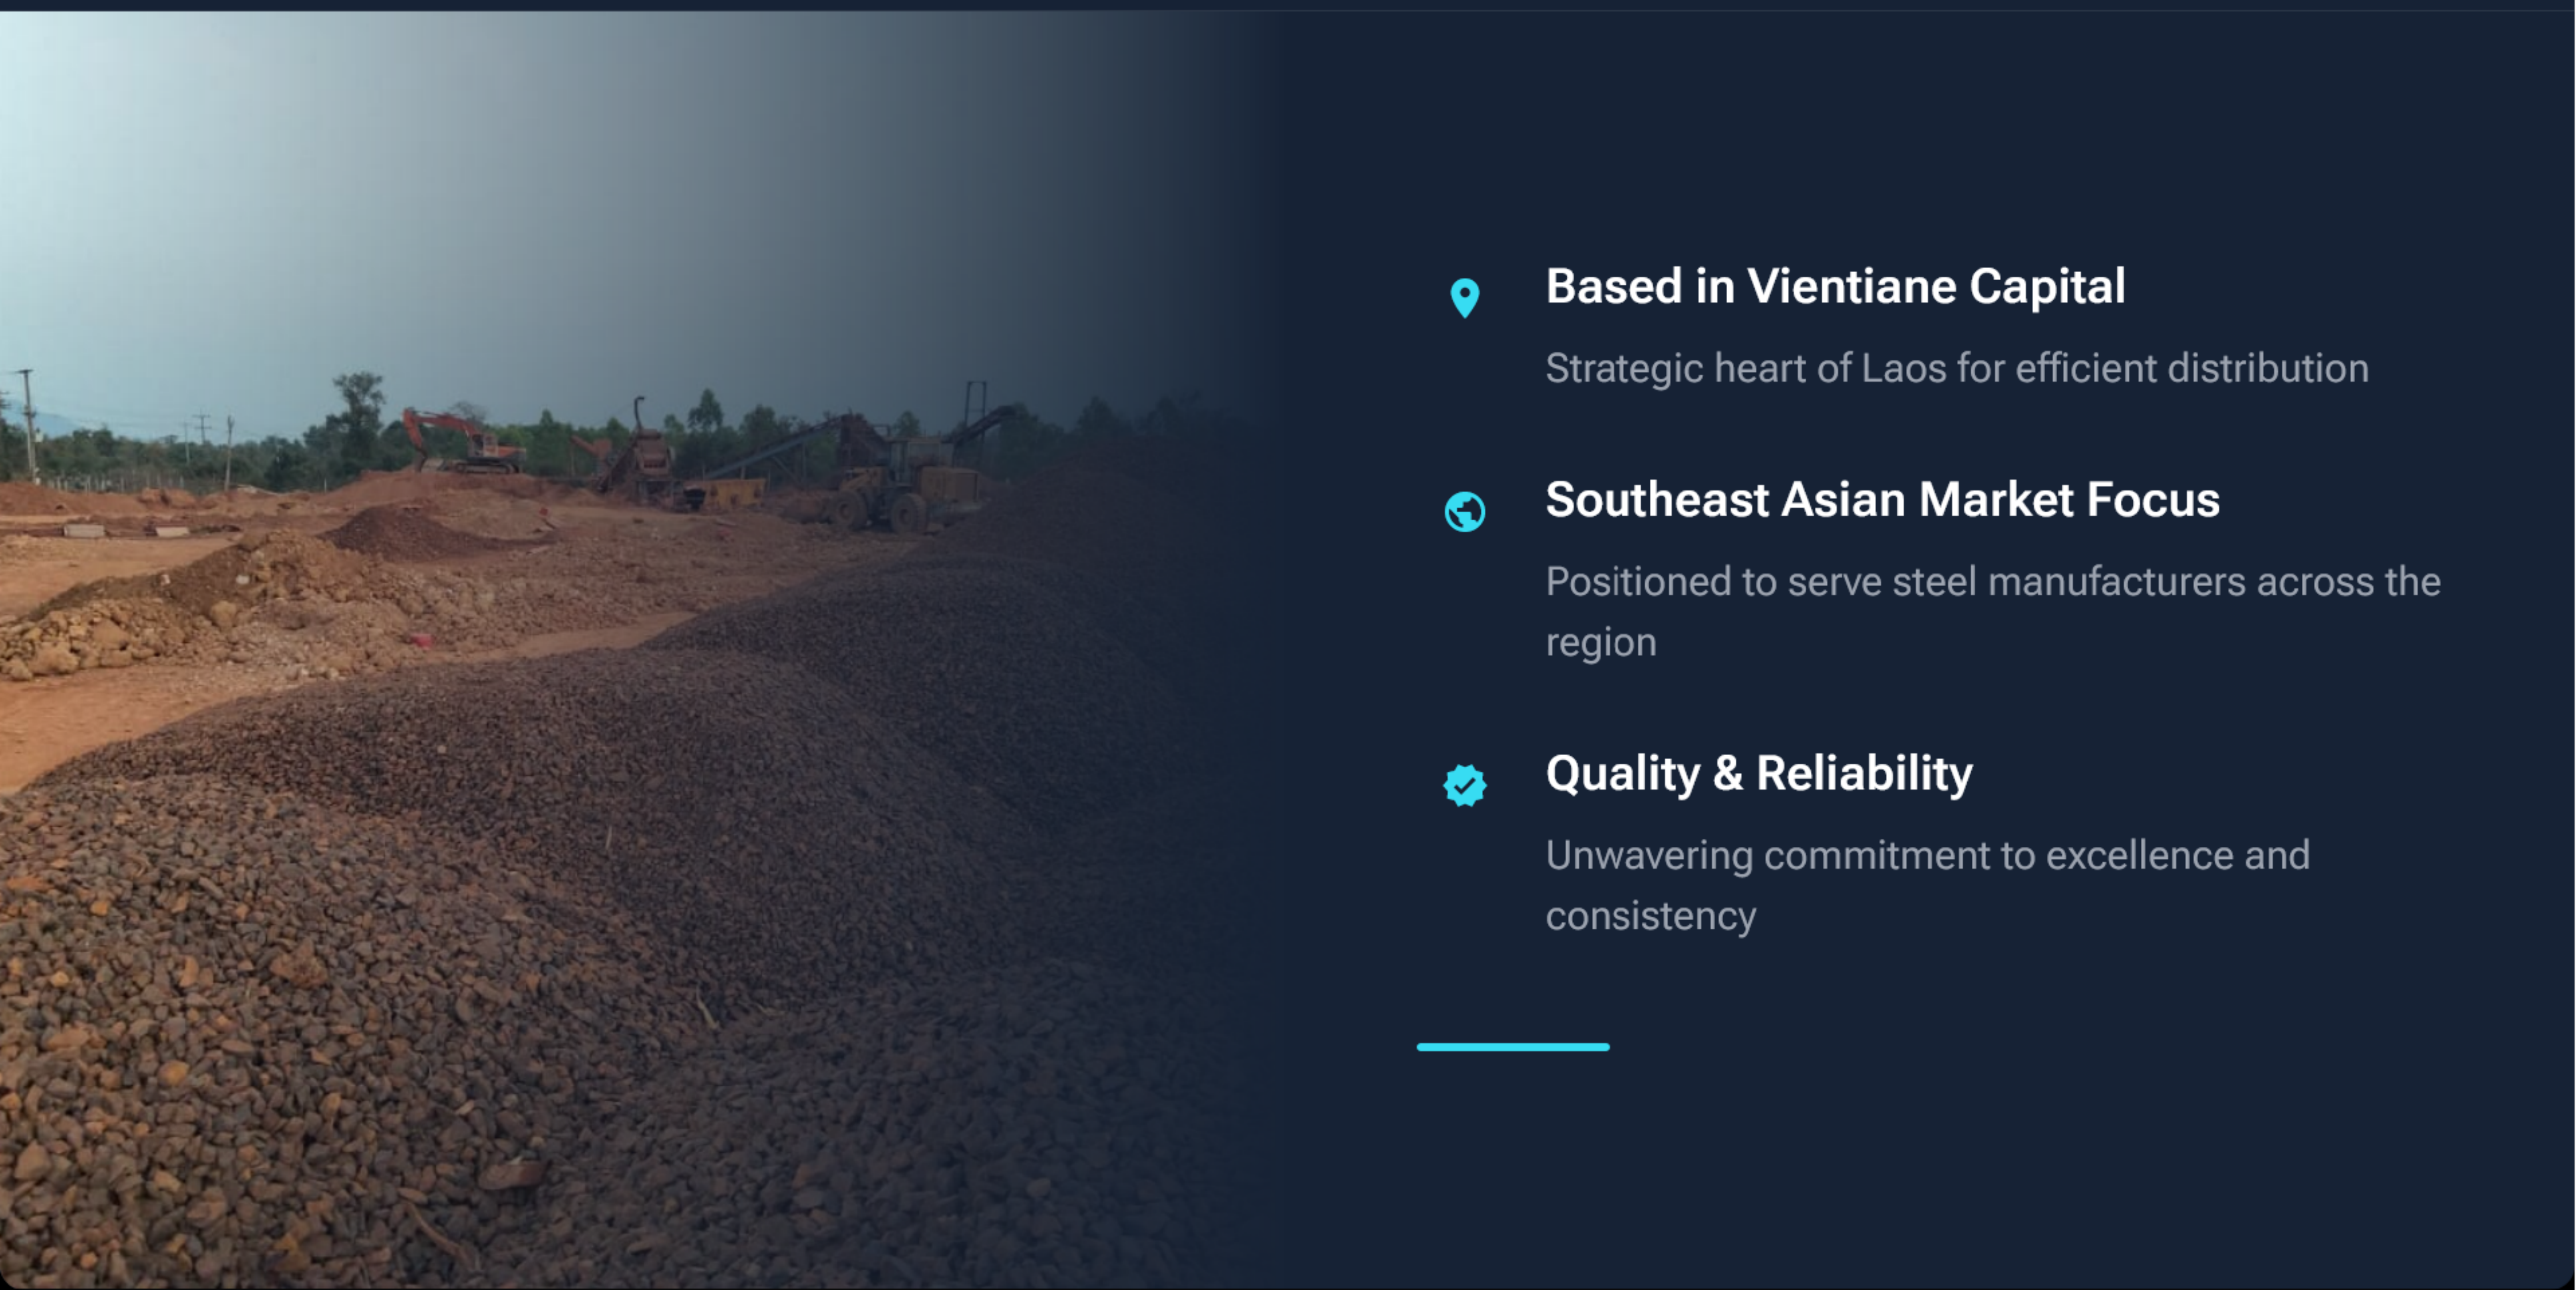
Based in Vientiane Capital

Strategic heart of Laos for efficient distribution

Southeast Asian Market Focus

Positioned to serve steel manufacturers across the region

Quality & Reliability

Unwavering commitment to excellence and consistency